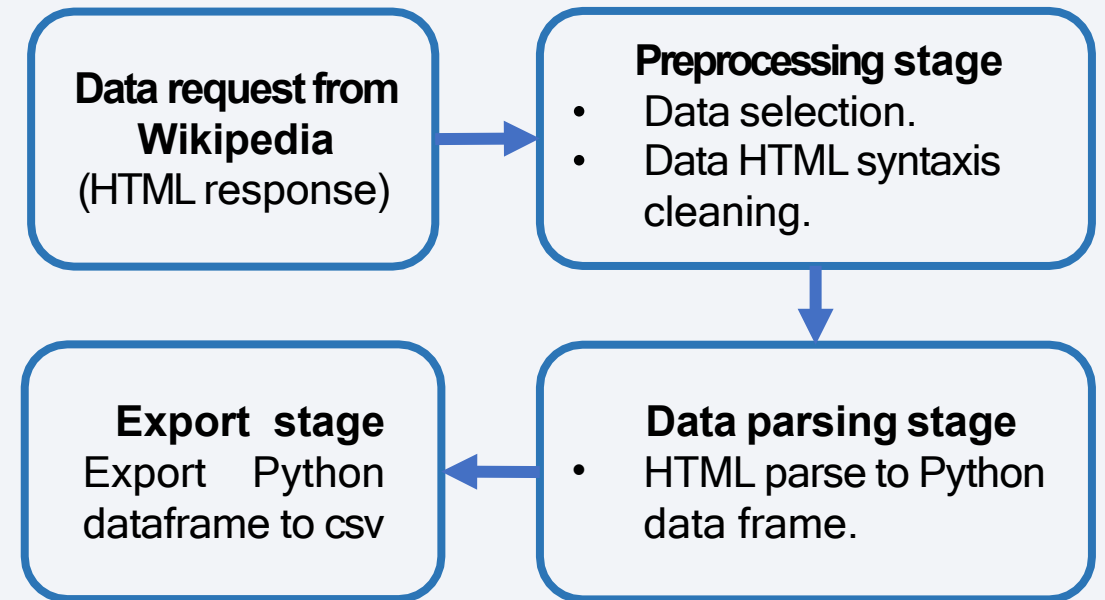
Data request from Wikipedia
(HTML response)

Preprocessing stage
• Data selection.
• Data HTML syntaxis cleaning.

Data parsing stage
• HTML parse to Python data frame.

Export stage
Export Python dataframe to csv